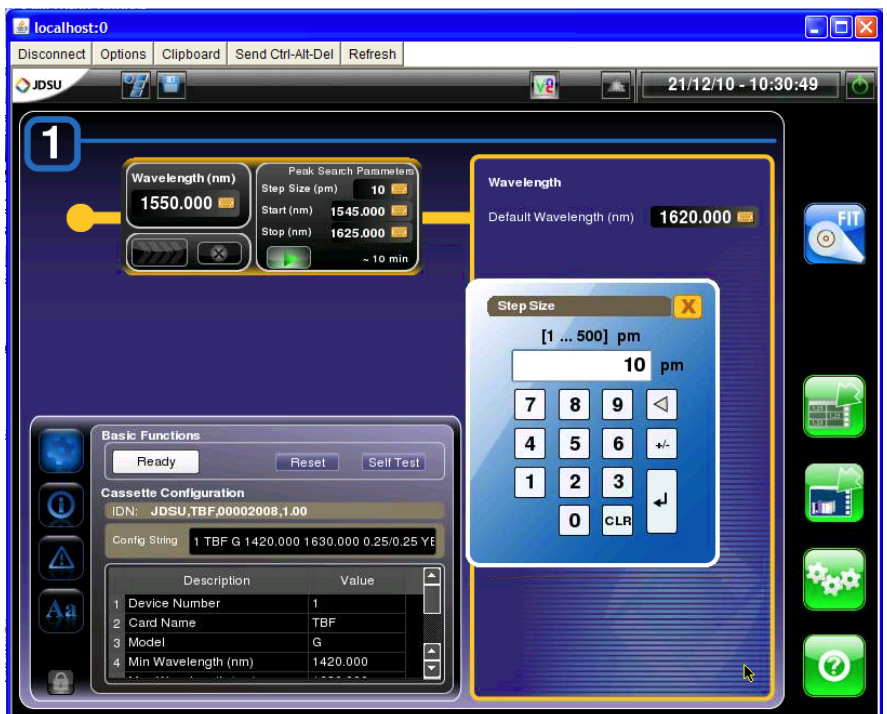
localhost:0

Disconnect | Options | Clipboard | Send Ctrl-Alt-Del | Refresh

JDSU

21/12/10 - 10:30:49

1

Wavelength (nm)
1550.000

Peak Search Parameters
Step Size (pm) 10
Start (nm) 1545.000
Stop (nm) 1625.000
~ 10 min

Wavelength
Default Wavelength (nm) 1620.000

FIT

Step Size
X
[1 ... 500] pm
10 pm

7 8 9
4 5 6 +/-
1 2 3
0 CLR

Basic Functions
Ready
Reset
Self Test

Cassette Configuration
IDN: JDSU,TBF,00002008,1.00
Config String 1 TBF G 1420.000 1630.000 0.25/0.25 YE

| | Description | Value |
|---|---|---|
| 1 | Device Number | 1 |
| 2 | Card Name | TBF |
| 3 | Model | G |
| 4 | Min Wavelength (nm) | 1420.000 |
| | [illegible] | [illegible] |

Aa